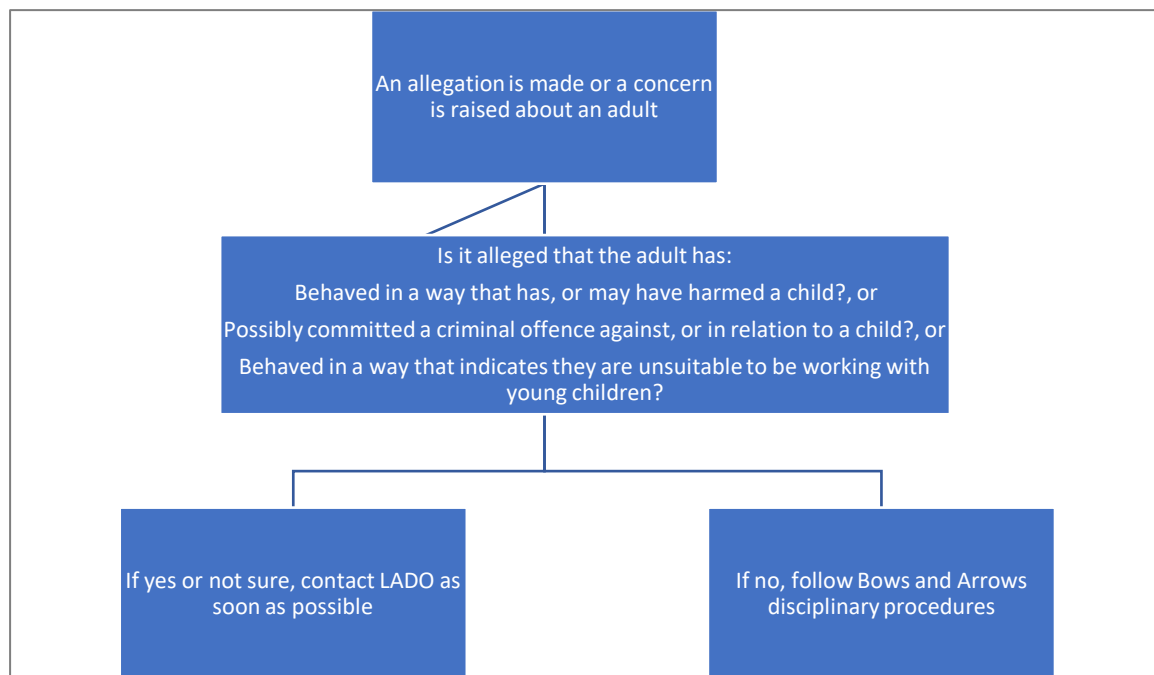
An allegation is made or a concern is raised about an adult

Is it alleged that the adult has:

Behaved in a way that has, or may have harmed a child?, or

Possibly committed a criminal offence against, or in relation to a child?, or

Behaved in a way that indicates they are unsuitable to be working with young children?

If yes or not sure, contact LADO as soon as possible

If no, follow Bows and Arrows disciplinary procedures